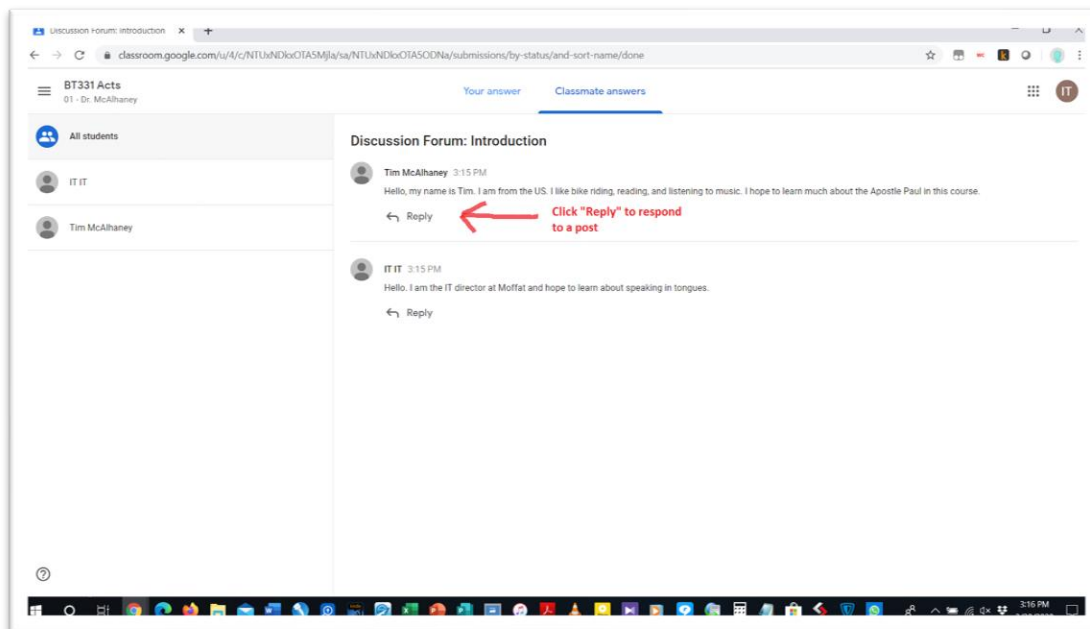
Discussion Forum: Introduction ×

classroom.google.com/u/4/c/NTUxNDkxOTA5Mjla/sa/NTUxNDkxOTA5ODNa/submissions/by-status/and-sort-name/done

BT331 Acts
01 - Dr. McAlhaney

Your answer
Classmate answers

IT

All students

IT IT

Tim McAlhaney

Discussion Forum: Introduction

Tim McAlhaney 3:15 PM
Hello, my name is Tim. I am from the US. I like bike riding, reading, and listening to music. I hope to learn much about the Apostle Paul in this course.

Reply

Click "Reply" to respond to a post

IT IT 3:15 PM
Hello. I am the IT director at Moffat and hope to learn about speaking in tongues.

Reply

3:16 PM